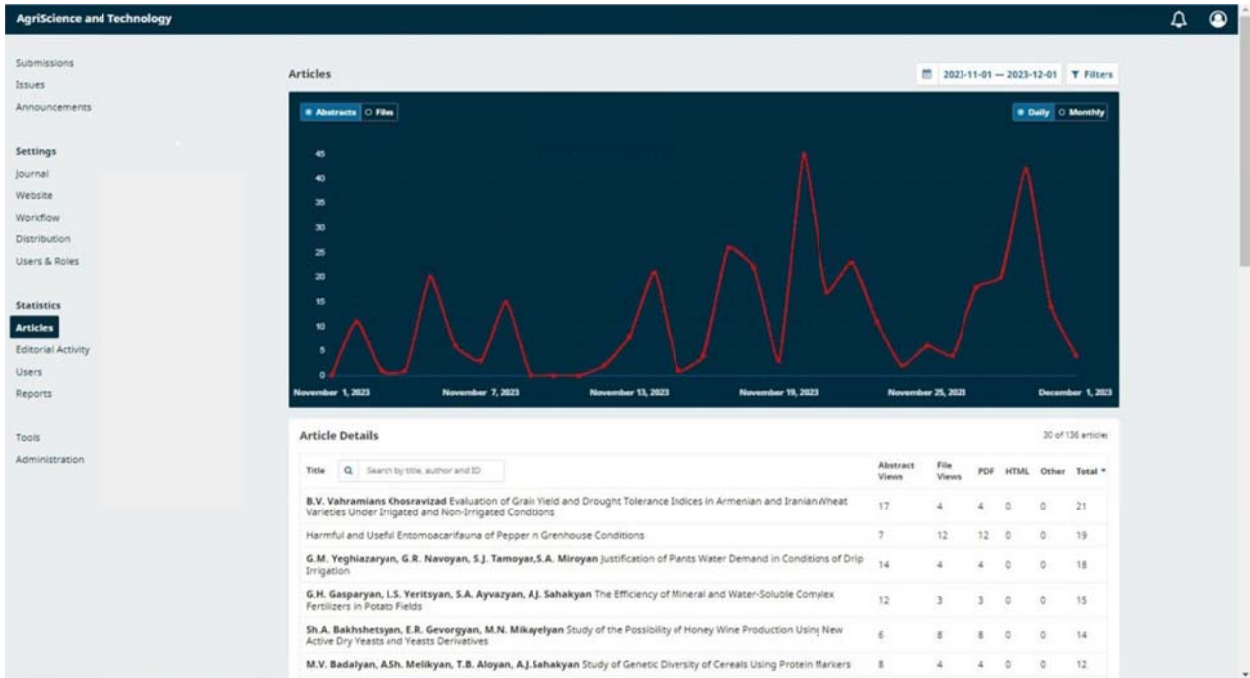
AgriScience and Technology

Submissions
Issues
Announcements

Settings
Journal
Website
Workflow
Distribution
Users & Roles

Statistics
Articles
Editorial Activity
Users
Reports

Tools
Administration

Articles

2023-11-01 — 2023-12-01 Filters

Abstracts Files

Daily Monthly

45
40
35
30
25
20
15
10
5
0

November 1, 2023 November 7, 2023 November 13, 2023 November 19, 2023 November 25, 2023 December 1, 2023

Article Details

30 of 136 articles

Title Search by title, author and ID

| | Abstract Views | File Views | PDF | HTML | Other | Total |
|---|---|---|---|---|---|---|
| **B.V. Vahramians Khosravizad** Evaluation of Grain Yield and Drought Tolerance Indices in Armenian and Iranian Wheat Varieties Under Irrigated and Non-Irrigated Conditions | 17 | 4 | 4 | 0 | 0 | 21 |
| Harmful and Useful Entomoacarifauna of Pepper in Grenhouse Conditions | 7 | 12 | 12 | 0 | 0 | 19 |
| **G.M. Yeghiazaryan, G.R. Navoyan, S.J. Tamoyan, S.A. Miroyan** Justification of Pants Water Demand in Conditions of Drip Irrigation | 14 | 4 | 4 | 0 | 0 | 18 |
| **G.H. Gasparyan, L.S. Yeritsyan, S.A. Ayvazyan, A.J. Sahakyan** The Efficiency of Mineral and Water-Soluble Complex Fertilizers in Potato Fields | 12 | 3 | 3 | 0 | 0 | 15 |
| **Sh.A. Bakhshetsyan, E.R. Gevorgyan, M.N. Mikayelyan** Study of the Possibility of Honey Wine Production Using New Active Dry Yeasts and Yeasts Derivatives | 6 | 8 | 8 | 0 | 0 | 14 |
| **M.V. Badalyan, A.Sh. Melikyan, T.B. Aloyan, A.J. Sahakyan** Study of Genetic Diversity of Cereals Using Protein Markers | 8 | 4 | 4 | 0 | 0 | 12 |